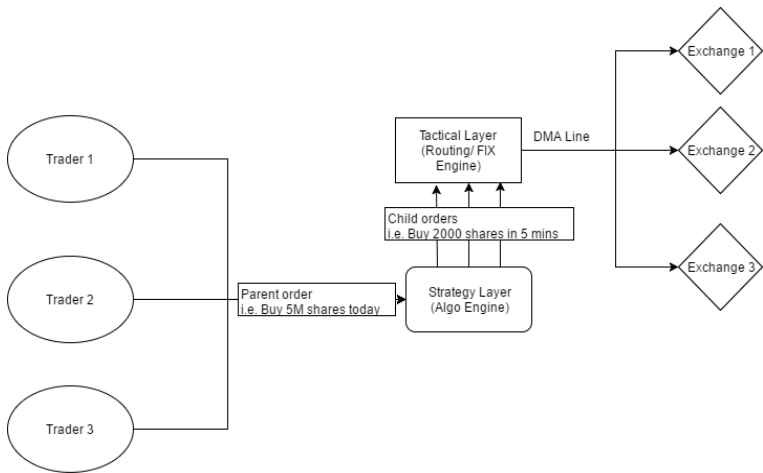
Trader 1

Trader 2

Trader 3

Parent order
i.e. Buy 5M shares today

Strategy Layer
(Algo Engine)

Child orders
i.e. Buy 2000 shares in 5 mins

Tactical Layer
(Routing/ FIX
Engine)

DMA Line

Exchange 1

Exchange 2

Exchange 3